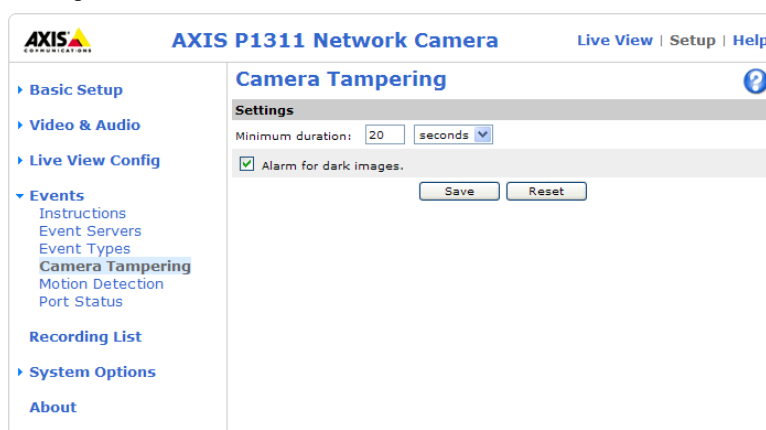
AXIS COMMUNICATIONS

AXIS P1311 Network Camera

Live View | Setup | Help

Basic Setup

Video & Audio

Live View Config

Events
Instructions
Event Servers
Event Types
Camera Tampering
Motion Detection
Port Status

Recording List

System Options

About

Camera Tampering

?

Settings

Minimum duration: 20 seconds

Alarm for dark images.

Save Reset